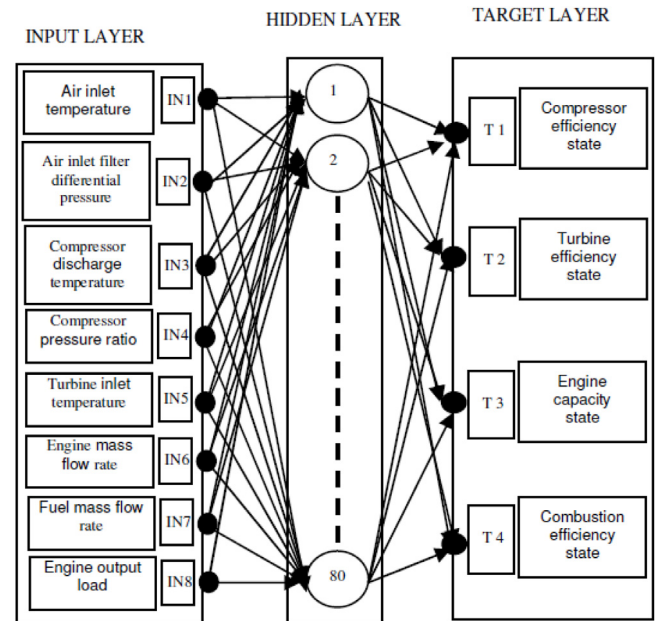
INPUT LAYER

HIDDEN LAYER

TARGET LAYER

Air inlet temperature
IN1

Air inlet filter differential pressure
IN2

Compressor discharge temperature
IN3

Compressor pressure ratio
IN4

Turbine inlet temperature
IN5

Engine mass flow rate
IN6

Fuel mass flow rate
IN7

Engine output load
IN8

1

2

80

T 1
Compressor efficiency state

T 2
Turbine efficiency state

T 3
Engine capacity state

T 4
Combustion efficiency state